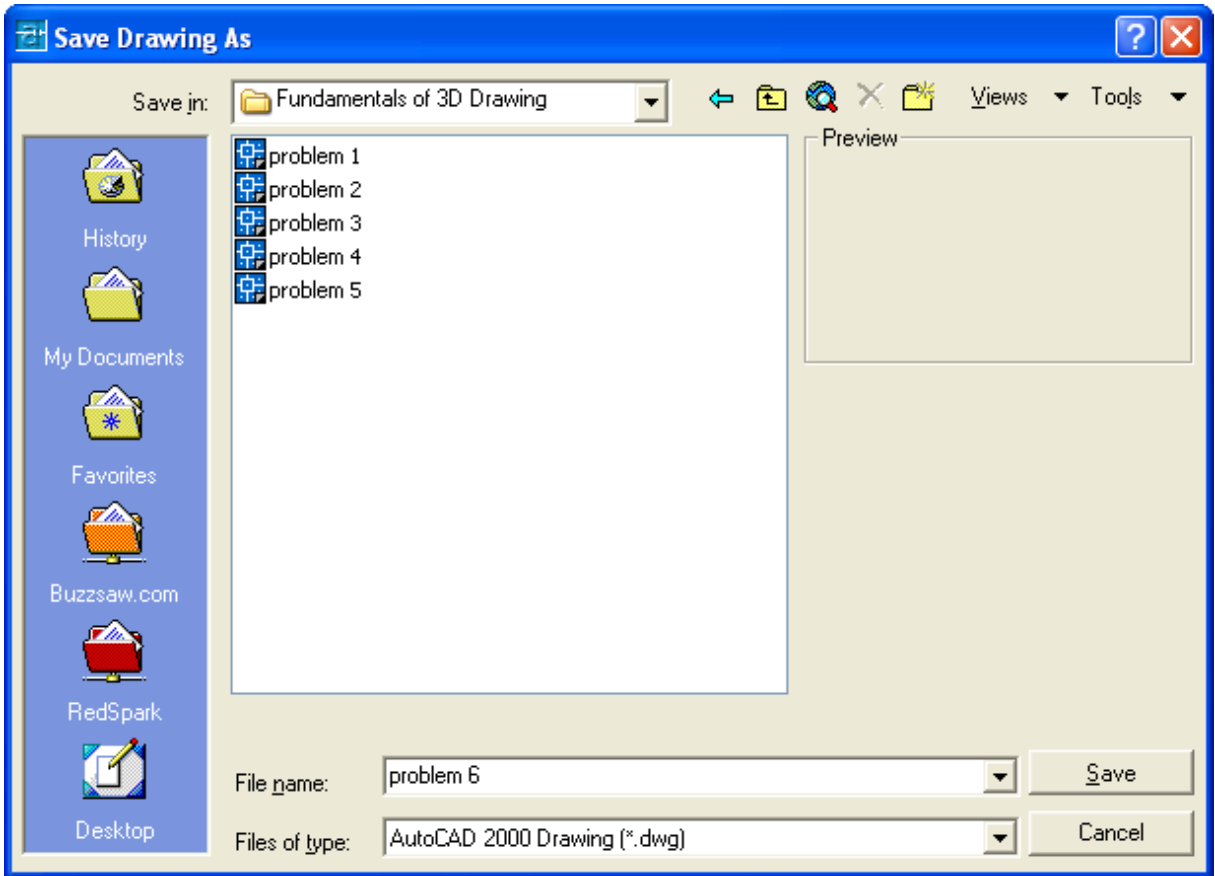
Save Drawing As

Save in: Fundamentals of 3D Drawing

Views Tools

History

My Documents

Favorites

Buzzsaw.com

RedSpark

Desktop

problem 1
problem 2
problem 3
problem 4
problem 5

Preview

File name: problem 6

Files of type: AutoCAD 2000 Drawing (*.dwg)

Save

Cancel